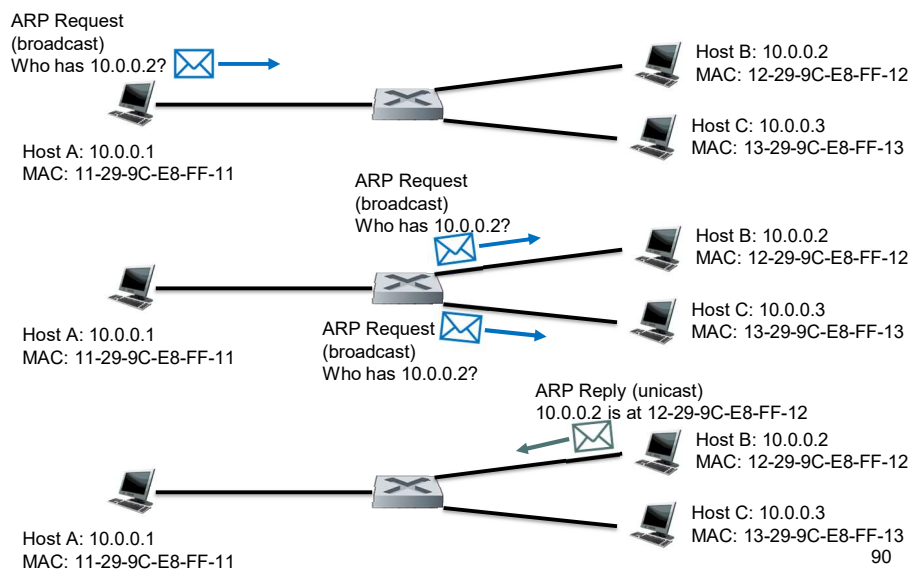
ARP Request (broadcast) Who has 10.0.0.2?

Host B: 10.0.0.2
MAC: 12-29-9C-E8-FF-12

Host C: 10.0.0.3
MAC: 13-29-9C-E8-FF-13

Host A: 10.0.0.1
MAC: 11-29-9C-E8-FF-11

ARP Request (broadcast) Who has 10.0.0.2?

Host B: 10.0.0.2
MAC: 12-29-9C-E8-FF-12

Host C: 10.0.0.3
MAC: 13-29-9C-E8-FF-13

Host A: 10.0.0.1
MAC: 11-29-9C-E8-FF-11

ARP Request (broadcast) Who has 10.0.0.2?

ARP Reply (unicast) 10.0.0.2 is at 12-29-9C-E8-FF-12

Host B: 10.0.0.2
MAC: 12-29-9C-E8-FF-12

Host C: 10.0.0.3
MAC: 13-29-9C-E8-FF-13

Host A: 10.0.0.1
MAC: 11-29-9C-E8-FF-11

90